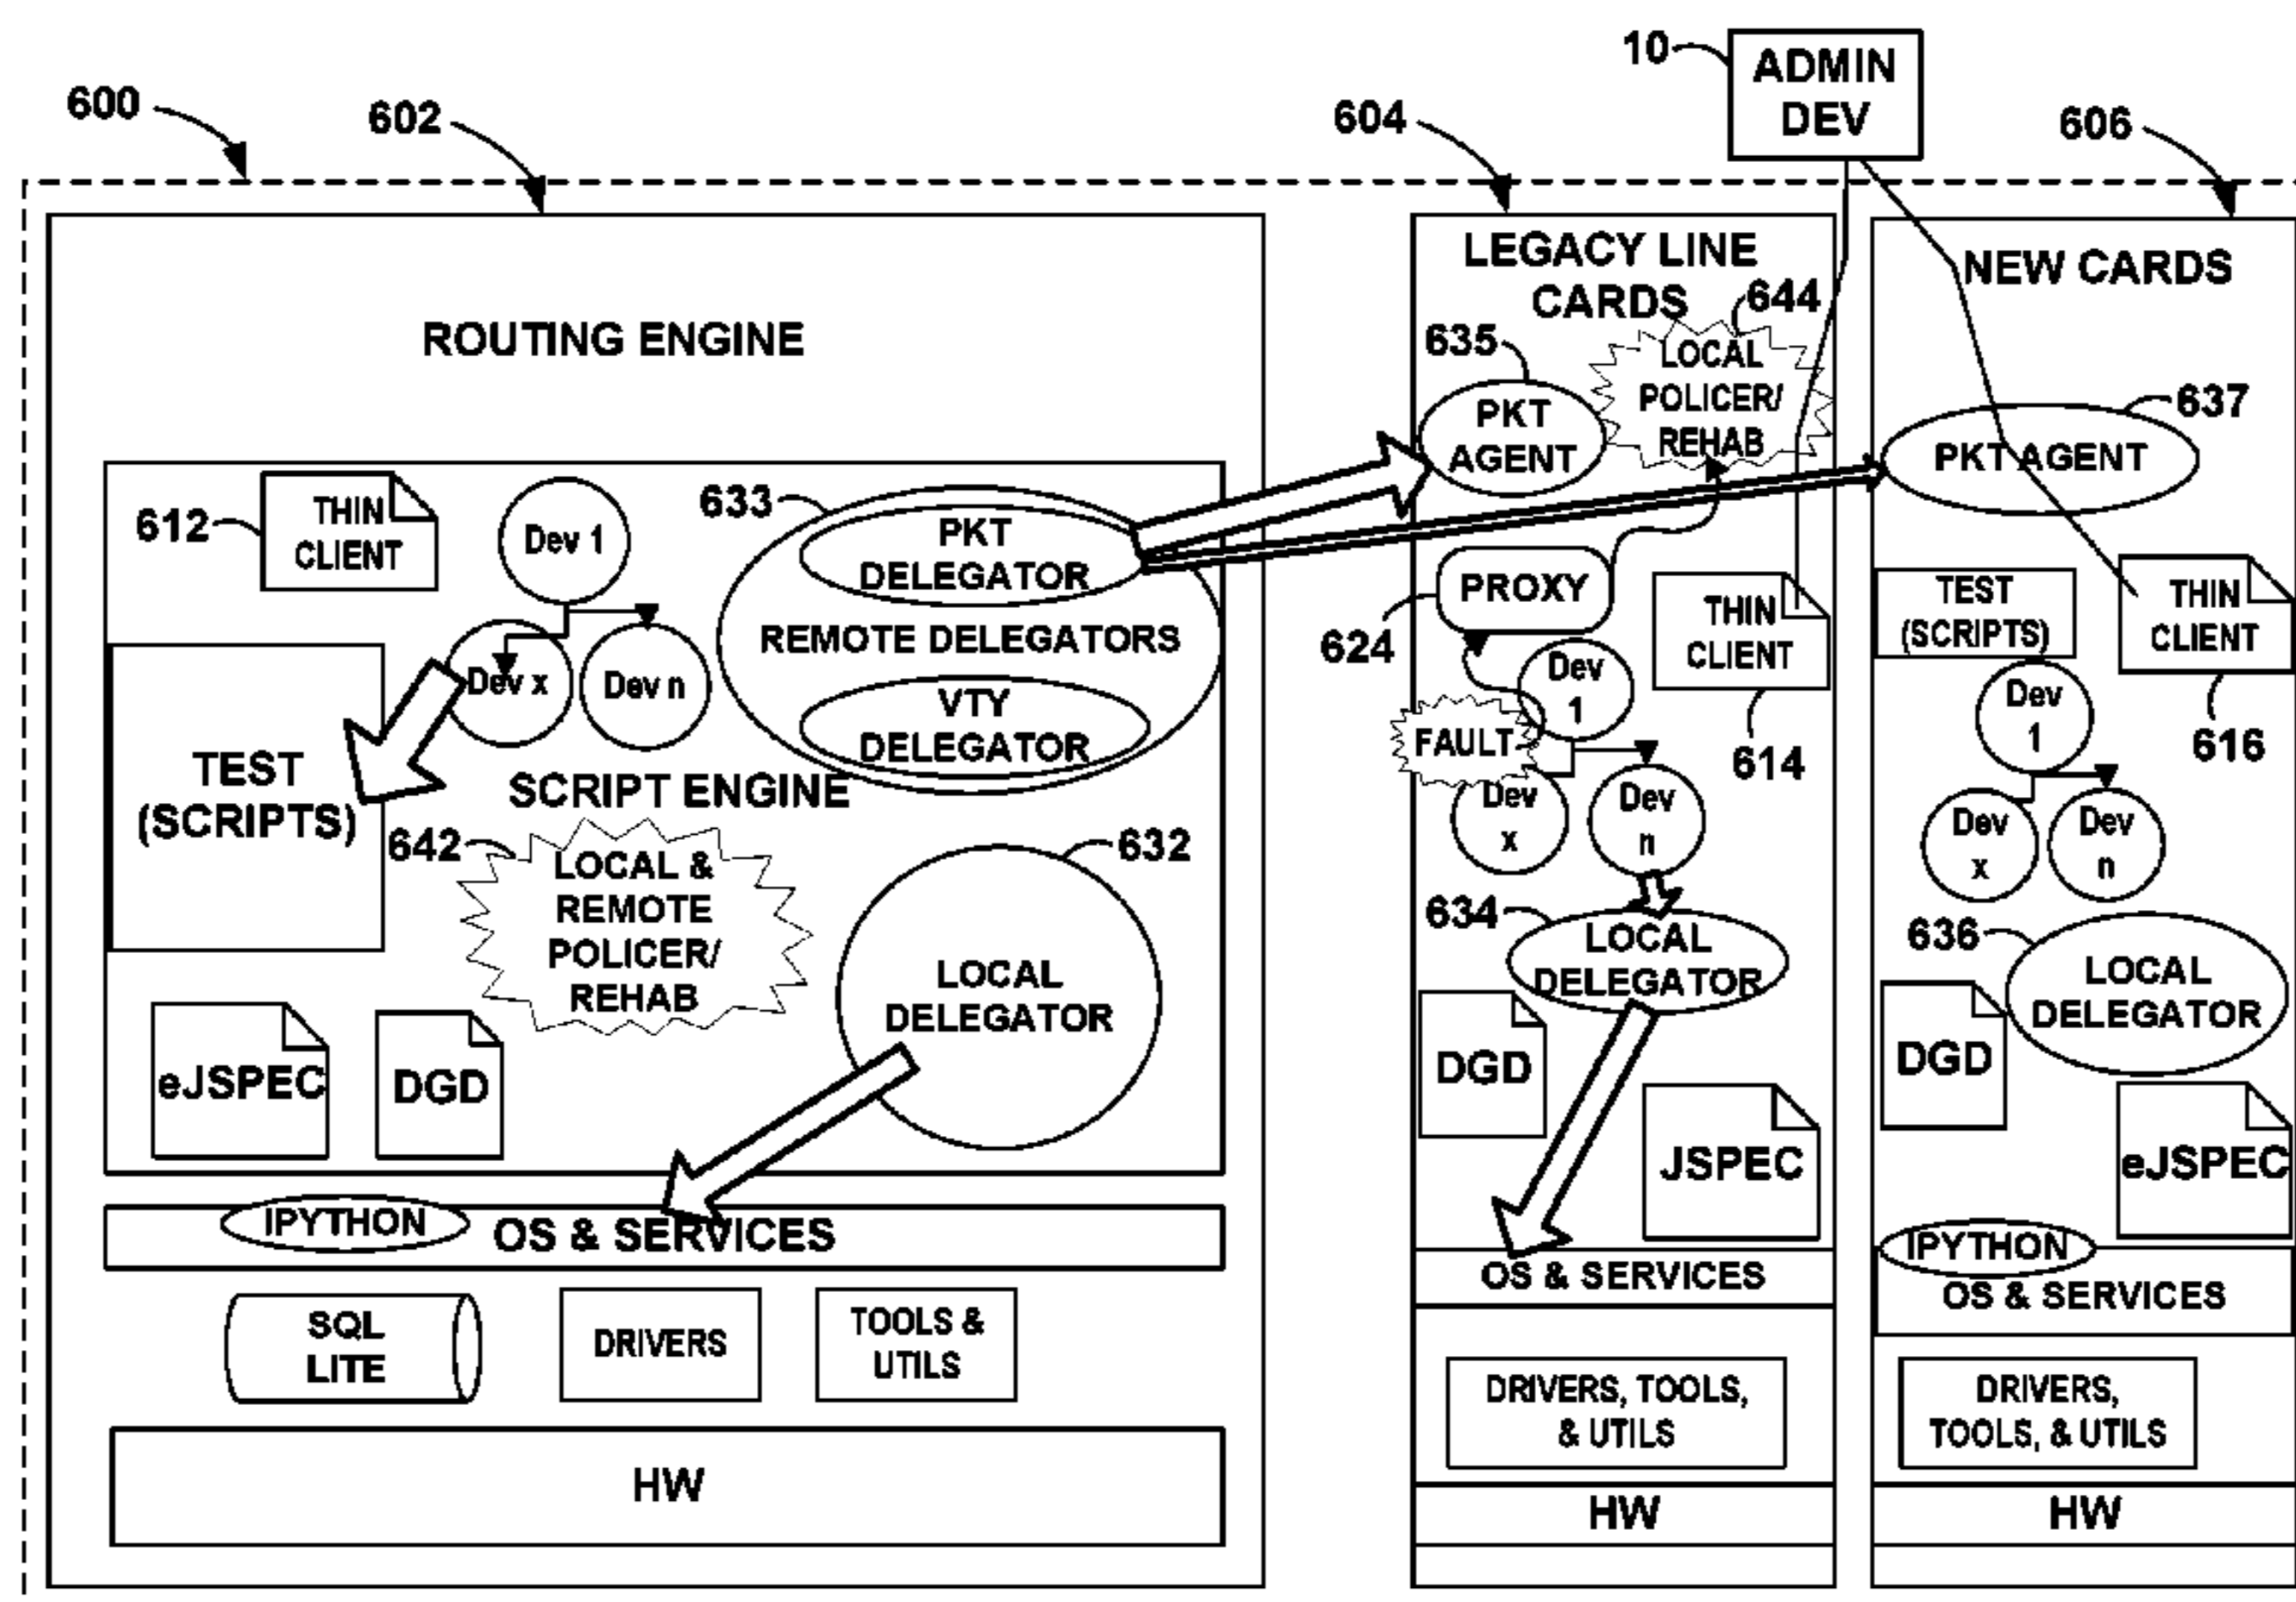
10
ADMIN DEV

600
602
604
606

ROUTING ENGINE

612
THIN CLIENT
Dev 1
Dev x
Dev n
633
PKT DELEGATOR
REMOTE DELEGATORS
VTY DELEGATOR
TEST (SCRIPTS)
SCRIPT ENGINE
642
LOCAL & REMOTE POLICER/ REHAB
632
LOCAL DELEGATOR
eJSPEC
DGD
IPYTHON
OS & SERVICES
SQL LITE
DRIVERS
TOOLS & UTILS
HW

LEGACY LINE CARDS
644
635
PKT AGENT
LOCAL POLICER/ REHAB
PROXY
624
THIN CLIENT
Dev 1
FAULT
Dev x
Dev n
614
634
LOCAL DELEGATOR
DGD
JSPEC
OS & SERVICES
DRIVERS, TOOLS, & UTILS
HW

NEW CARDS
637
PKT AGENT
TEST (SCRIPTS)
THIN CLIENT
Dev 1
616
Dev x
Dev n
636
LOCAL DELEGATOR
DGD
eJSPEC
IPYTHON
OS & SERVICES
DRIVERS, TOOLS, & UTILS
HW